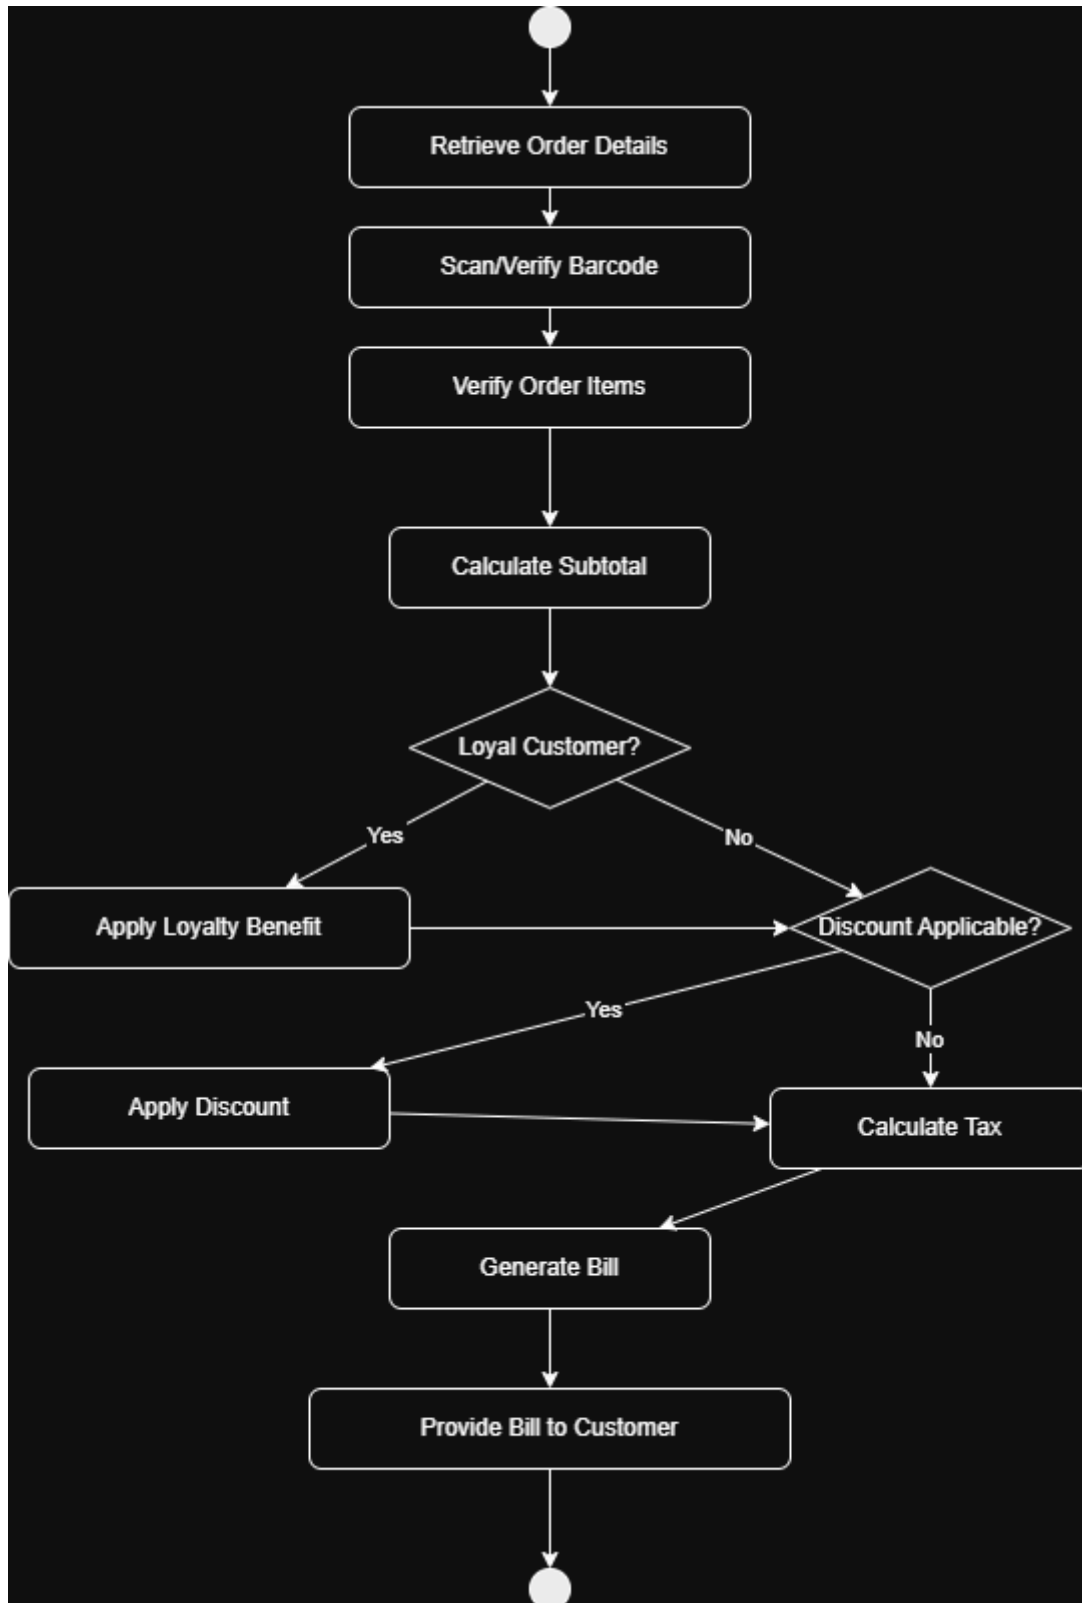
Retrieve Order Details

Scan/Verify Barcode

Verify Order Items

Calculate Subtotal

Loyal Customer?

Yes

No

Apply Loyalty Benefit

Discount Applicable?

Yes

No

Apply Discount

Calculate Tax

Generate Bill

Provide Bill to Customer